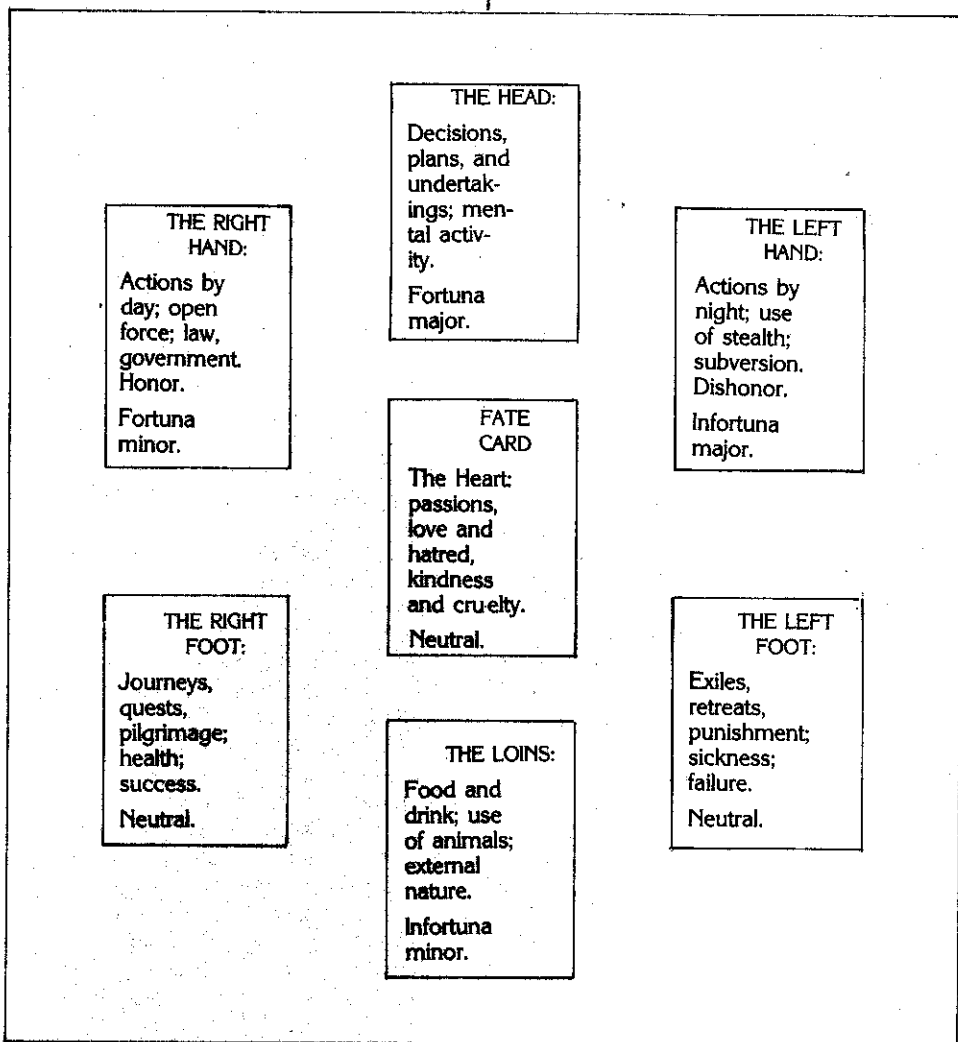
THE HEAD:

Decisions, plans, and undertakings; mental activity.

Fortuna major.

THE RIGHT HAND:

Actions by day; open force; law, government. Honor.

Fortuna minor.

THE LEFT HAND:

Actions by night; use of stealth; subversion. Dishonor.

Infortuna major.

FATE CARD

The Heart: passions, love and hatred, kindness and cru-elty.

Neutral.

THE RIGHT FOOT:

Journeys, quests, pilgrimage; health; success.

Neutral.

THE LEFT FOOT:

Exiles, retreats, punishment; sickness; failure.

Neutral.

THE LOINS:

Food and drink; use of animals; external nature.

Infortuna minor.